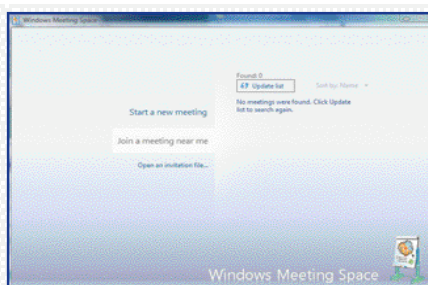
Windows Meeting Space

Found: 0

Update list

Sort by: Name

No meetings were found. Click Update list to search again.

Start a new meeting

Join a meeting near me

Open an invitation file...

Windows Meeting Space